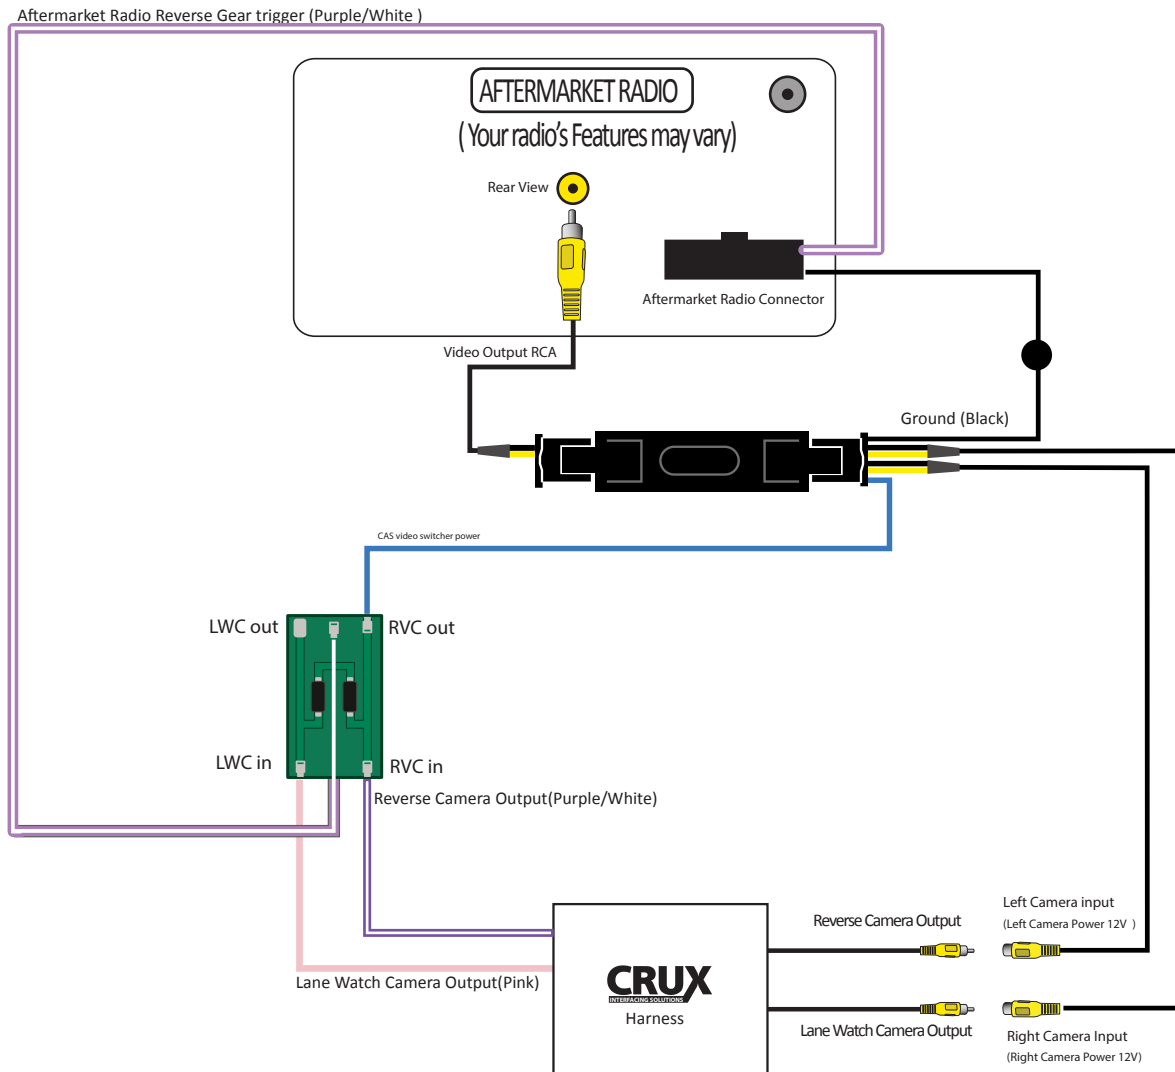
Aftermarket Radio Reverse Gear trigger (Purple/White )

AFTERMARKET RADIO
( Your radio's Features may vary)

Rear View

Aftermarket Radio Connector

Video Output RCA

Ground (Black)

CAS video switcher power

LWC out

RVC out

LWC in

RVC in

Reverse Camera Output(Purple/White)

Reverse Camera Output

Left Camera input
(Left Camera Power 12V )

Lane Watch Camera Output(Pink)

CRUX
INTERFACING SOLUTIONS
Harness

Lane Watch Camera Output

Right Camera Input
(Right Camera Power 12V)